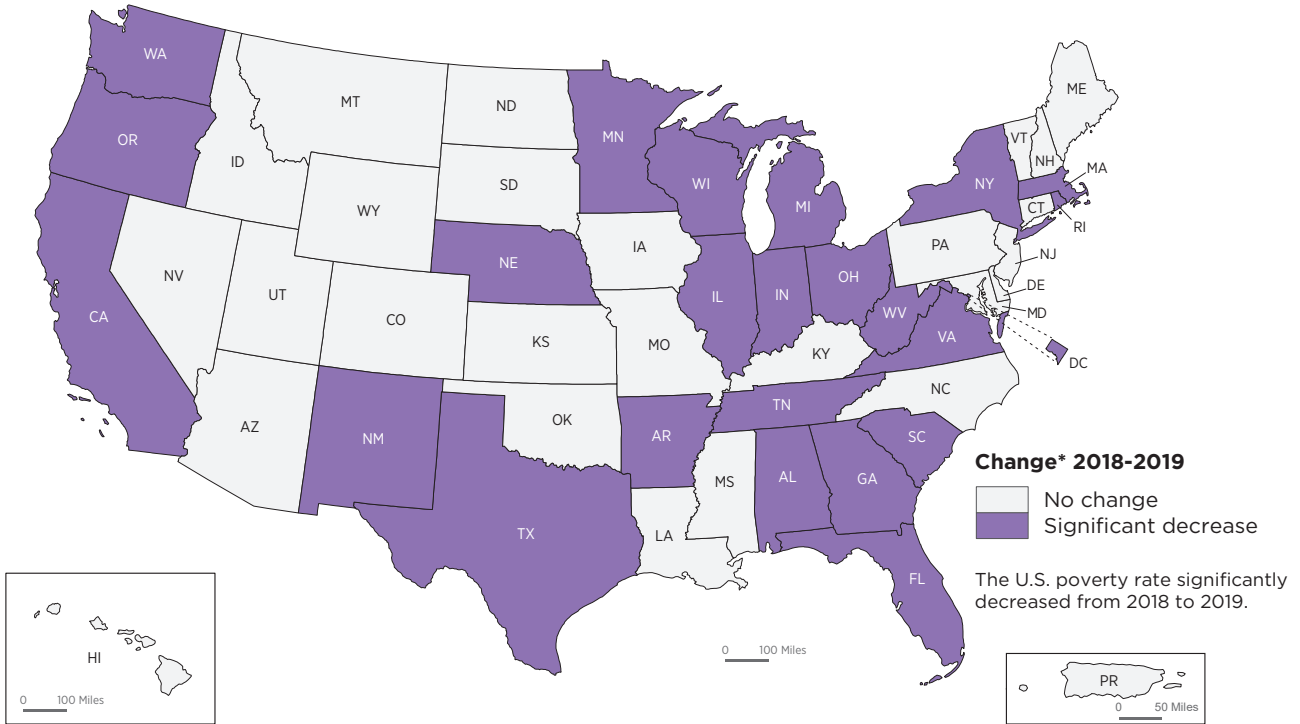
WA
OR
CA
NV
ID
MT
WY
UT
AZ
CO
NM
ND
SD
NE
KS
OK
TX
MN
IA
MO
AR
LA
WI
IL
MS
MI
IN
KY
TN
AL
OH
GA
FL
SC
NC
WV
VA
PA
NY
VT
NH
ME
MA
CT
RI
NJ
DE
MD
DC

Change* 2018-2019
No change
Significant decrease

The U.S. poverty rate significantly decreased from 2018 to 2019.

0 100 Miles

HI
0 100 Miles

PR
0 50 Miles